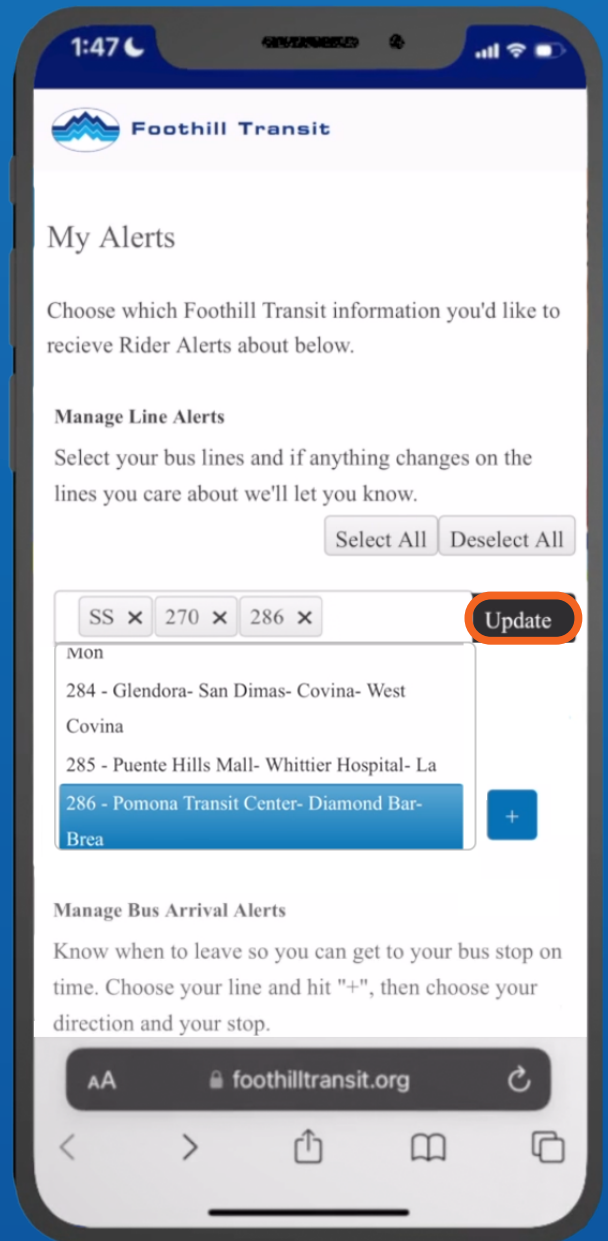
1:47

Foothill Transit

My Alerts

Choose which Foothill Transit information you'd like to recieve Rider Alerts about below.

Manage Line Alerts

Select your bus lines and if anything changes on the lines you care about we'll let you know.

Select All Deselect All

SS × 270 × 286 ×

Update

Mon

284 - Glendora- San Dimas- Covina- West Covina

285 - Puente Hills Mall- Whittier Hospital- La

286 - Pomona Transit Center- Diamond Bar-Brea

+

Manage Bus Arrival Alerts

Know when to leave so you can get to your bus stop on time. Choose your line and hit "+", then choose your direction and your stop.

AA foothilltransit.org